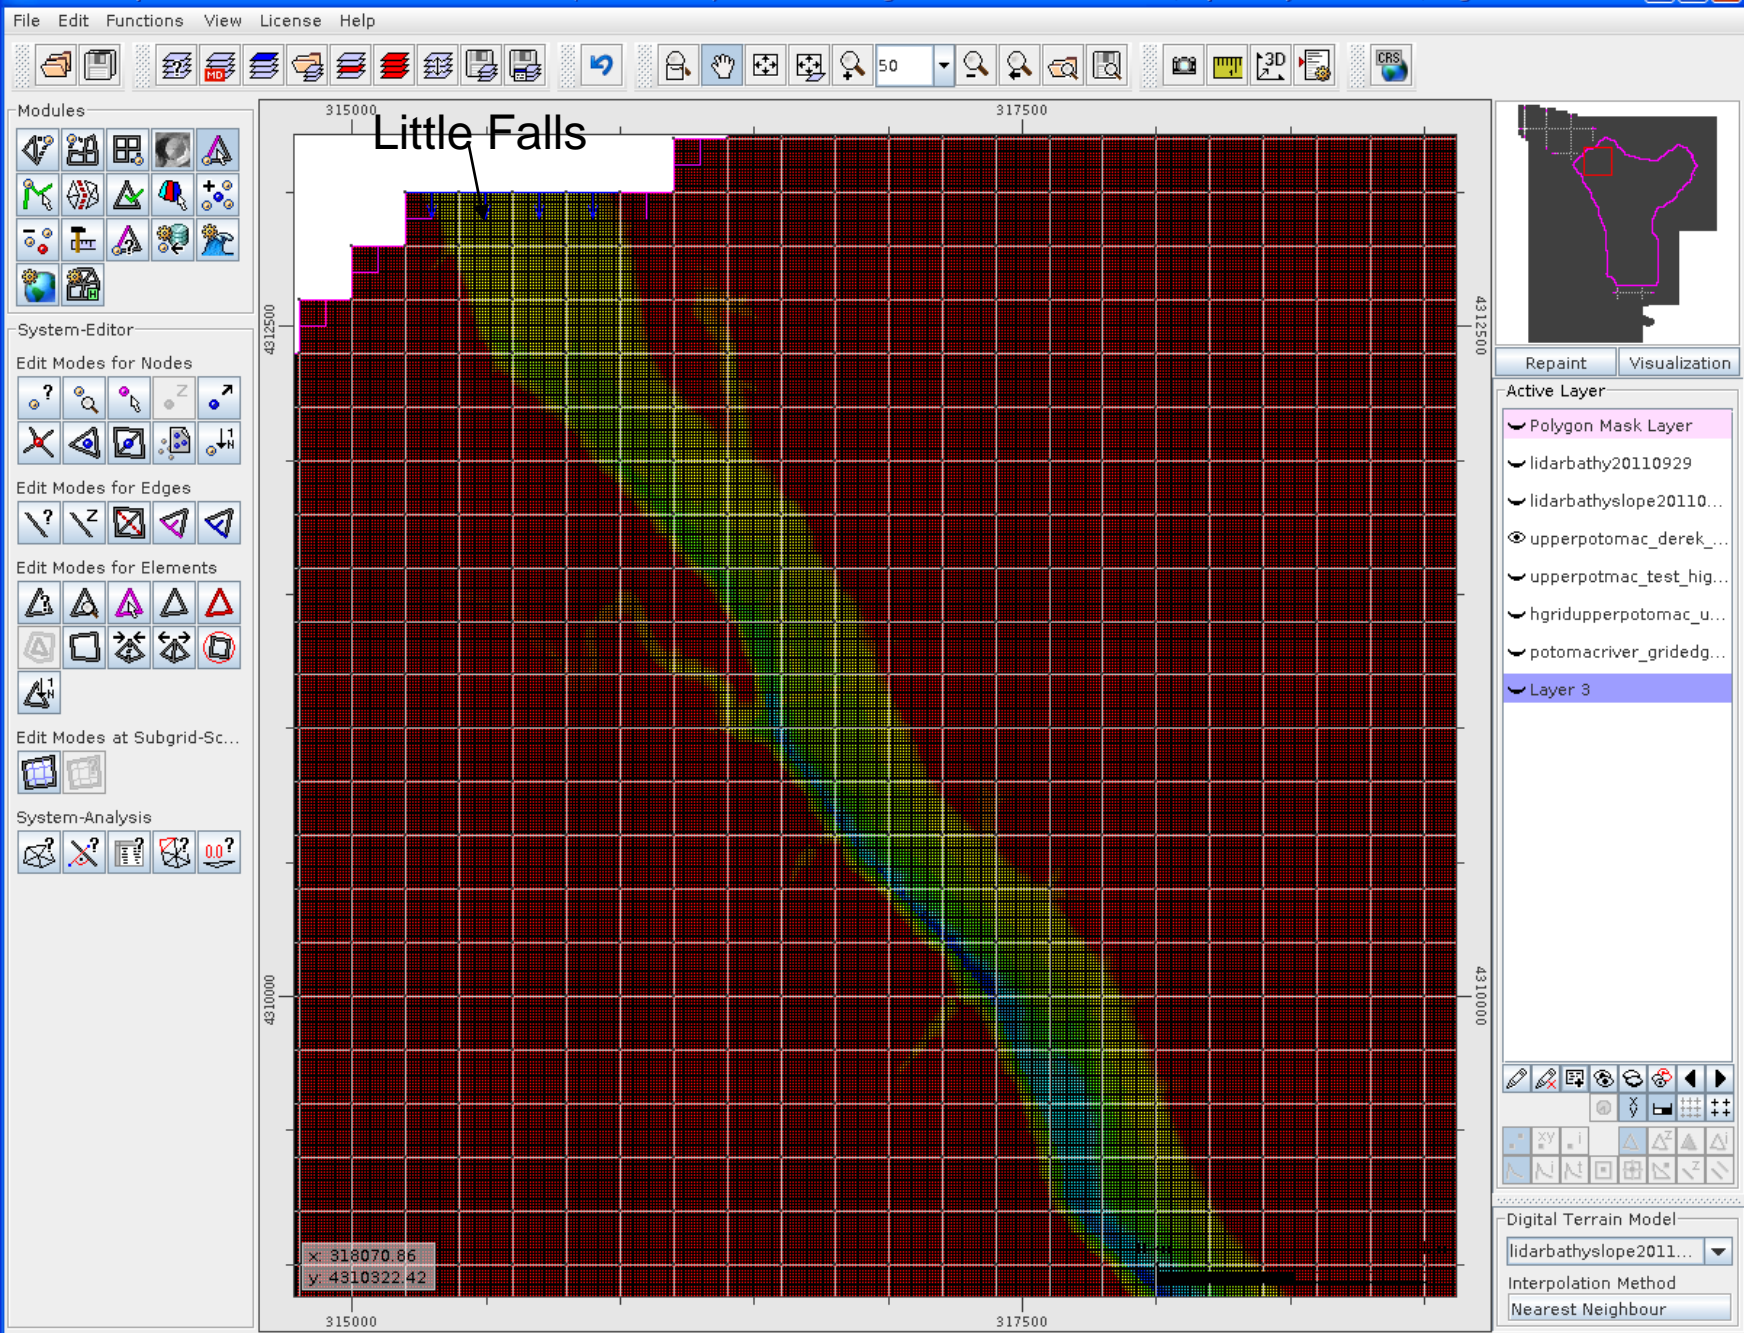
File Edit Functions View License Help

50

Modules

System-Editor

Edit Modes for Nodes

Edit Modes for Edges

Edit Modes for Elements

Edit Modes at Subgrid-Sc...

System-Analysis

315000

317500

Little Falls

4312500

4310000

x: 318070.86
y: 4310322.42

315000

317500

4312500

4310000

Repaint

Visualization

Active Layer

Polygon Mask Layer

lidarbathy20110929

lidarbathyslope20110...

upperpotomac_derek_...

upperpotmac_test_hig...

hgridupperpotomac_u...

potomacriver_gridedg...

Layer 3

Digital Terrain Model

lidarbathyslope2011...

Interpolation Method

Nearest Neighbour